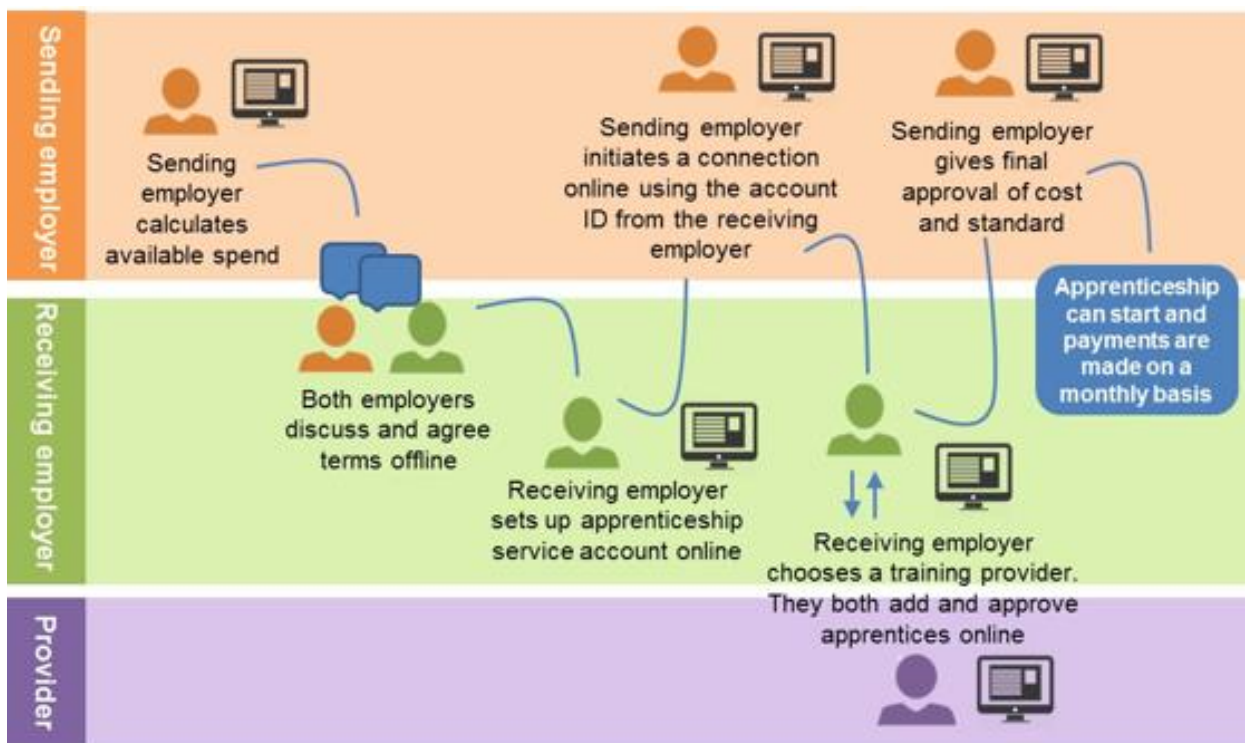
Sending employer

Sending employer calculates available spend

Sending employer initiates a connection online using the account ID from the receiving employer

Sending employer gives final approval of cost and standard

Receiving employer

Both employers discuss and agree terms offline

Receiving employer sets up apprenticeship service account online

Receiving employer chooses a training provider. They both add and approve apprentices online

Apprenticeship can start and payments are made on a monthly basis

Provider